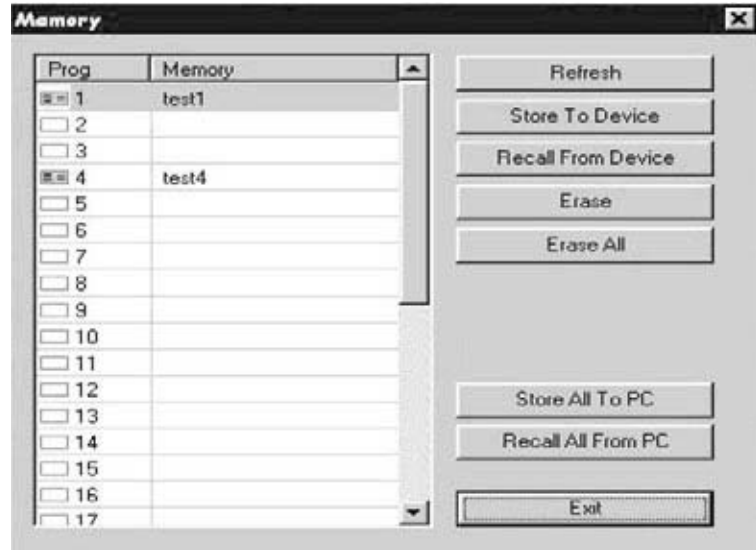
Memory

| Prog | Memory |
|---|---|
| 1 | test1 |
| 2 | |
| 3 | |
| 4 | test4 |
| 5 | |
| 6 | |
| 7 | |
| 8 | |
| 9 | |
| 10 | |
| 11 | |
| 12 | |
| 13 | |
| 14 | |
| 15 | |
| 16 | |
| 17 | |

Refresh
Store To Device
Recall From Device
Erase
Erase All
Store All To PC
Recall All From PC
Exit